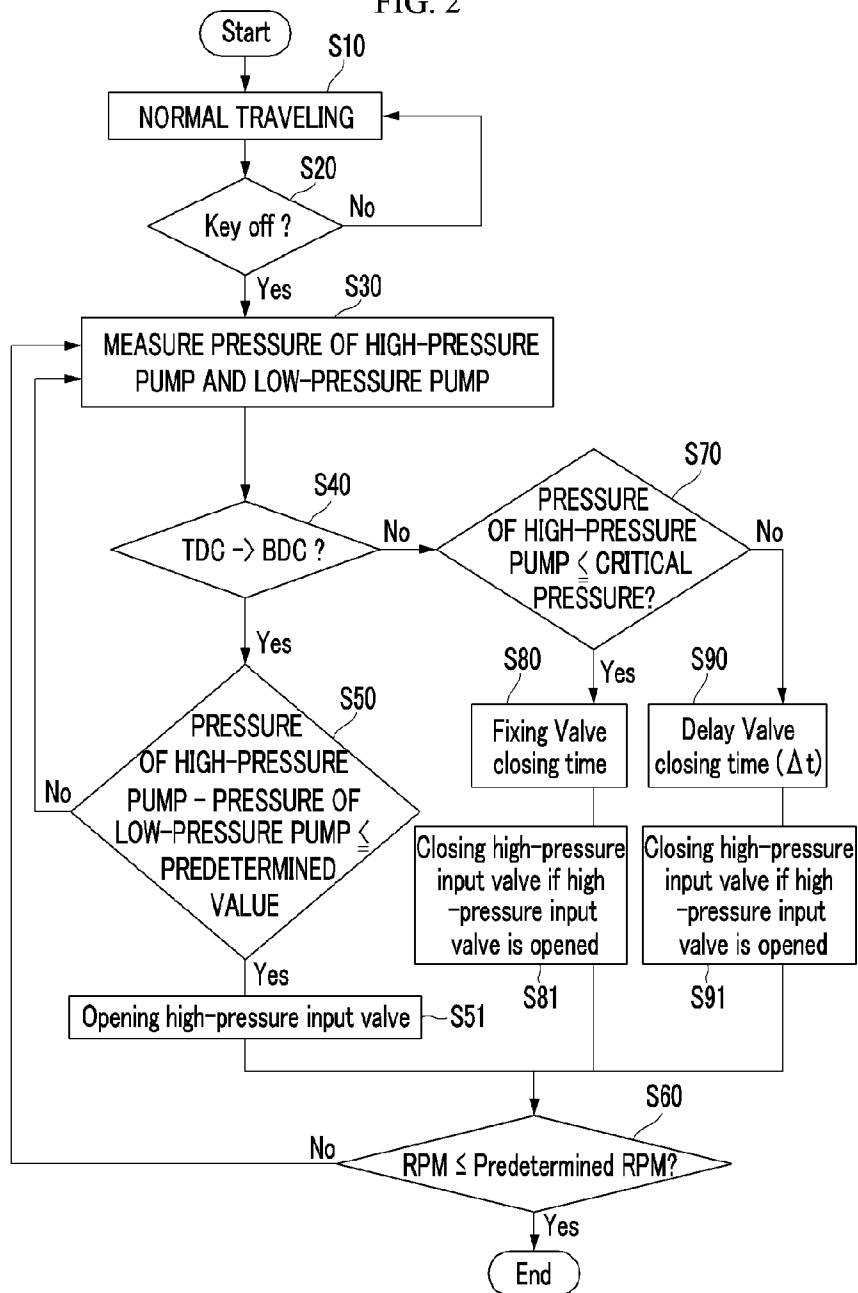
FIG. 2

Start

S10

NORMAL TRAVELING

S20

Key off ?

No

Yes

S30

MEASURE PRESSURE OF HIGH-PRESSURE PUMP AND LOW-PRESSURE PUMP

S40

TDC -> BDC ?

No

S70

PRESSURE OF HIGH-PRESSURE PUMP $\leq$ CRITICAL PRESSURE?

No

Yes

S50

PRESSURE OF HIGH-PRESSURE PUMP - PRESSURE OF LOW-PRESSURE PUMP $\leq$ PREDETERMINED VALUE

No

S80

Yes

Fixing Valve closing time

S90

Delay Valve closing time ($\Delta t$)

Closing high-pressure input valve if high-pressure input valve is opened

S81

Closing high-pressure input valve if high-pressure input valve is opened

S91

Yes

Opening high-pressure input valve

S51

S60

No

RPM ≤ Predetermined RPM?

Yes

End